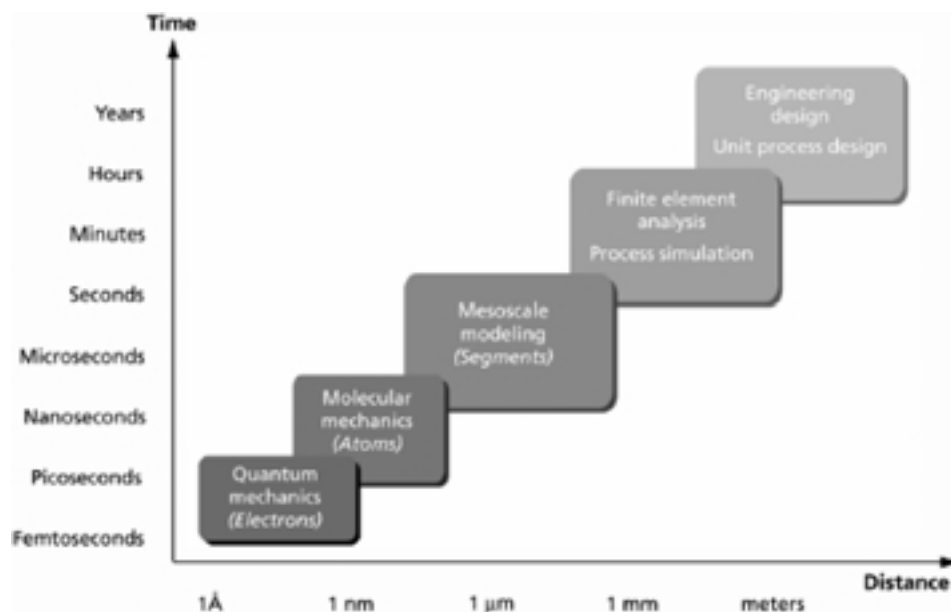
Time

Years
Hours
Minutes
Seconds
Microseconds
Nanoseconds
Picoseconds
Femtoseconds

Engineering design
Unit process design

Finite element analysis
Process simulation

Mesoscale modeling
(Segments)

Molecular mechanics
(Atoms)

Quantum mechanics
(Electrons)

Distance

1Å
1 nm
1 µm
1 mm
meters